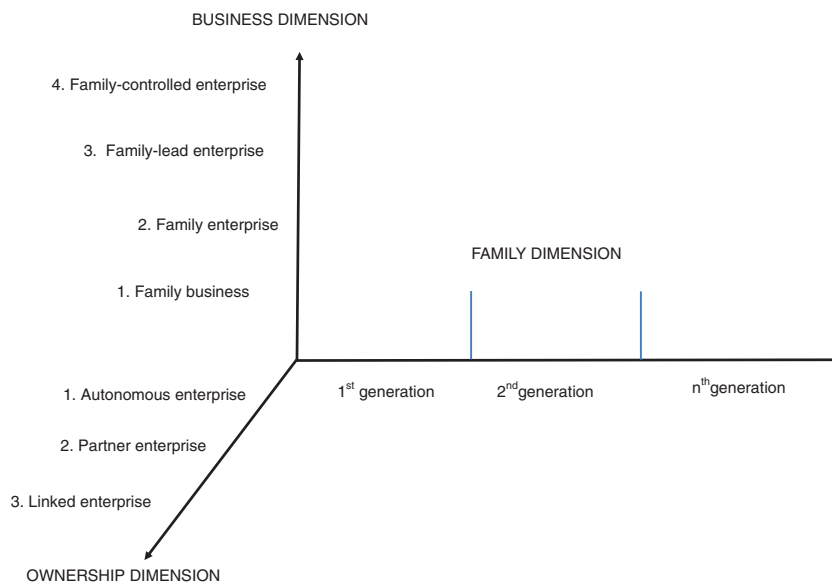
BUSINESS DIMENSION

4. Family-controlled enterprise

3. Family-lead enterprise

2. Family enterprise

FAMILY DIMENSION

1. Family business

1. Autonomous enterprise

$1^{st}$ generation

$2^{nd}$generation

$n^{th}$generation

2. Partner enterprise

3. Linked enterprise

OWNERSHIP DIMENSION